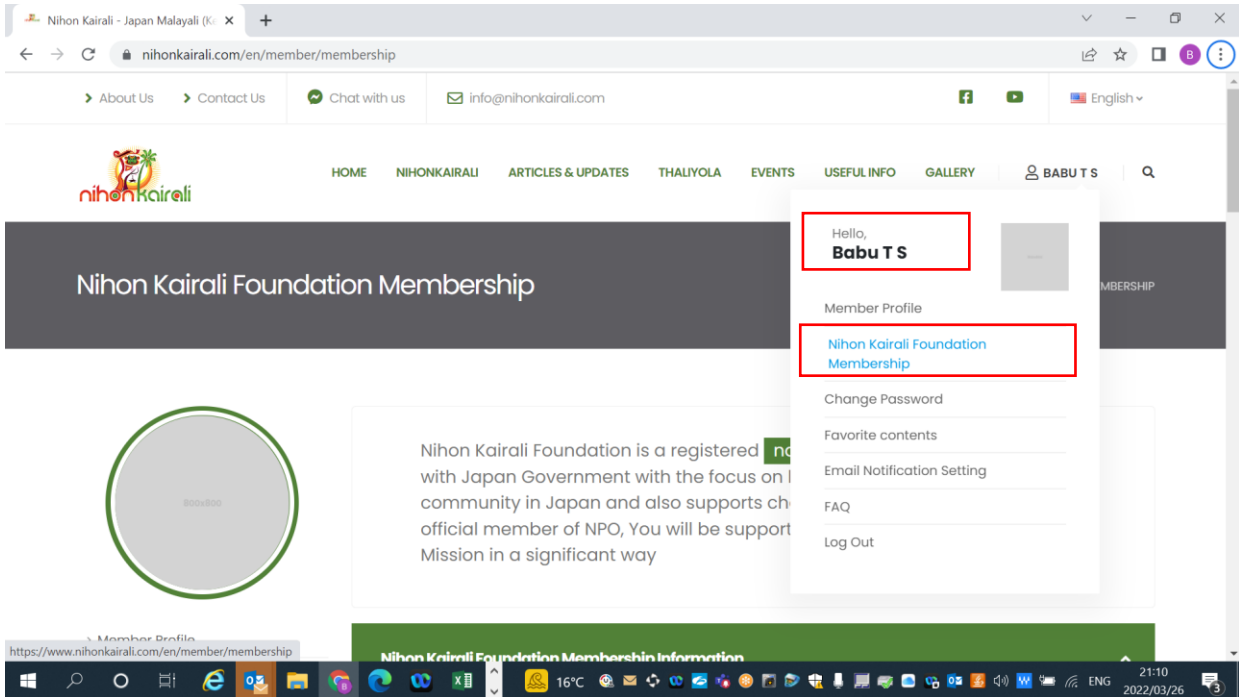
Nihon Kairali - Japan Malayali (K

nihonkairali.com/en/member/membership

About Us
Contact Us
Chat with us
info@nihonkairali.com
English

nihonkairali

HOME
NIHONKAIRALI
ARTICLES & UPDATES
THALIYOLA
EVENTS
USEFUL INFO
GALLERY
BABU T S

Nihon Kairali Foundation Membership

MBERSHIP

Hello,
Babu T S

Member Profile
Nihon Kairali Foundation Membership
Change Password
Favorite contents
Email Notification Setting
FAQ
Log Out

800x800

Nihon Kairali Foundation is a registered no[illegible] with Japan Government with the focus on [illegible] community in Japan and also supports ch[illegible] official member of NPO, You will be support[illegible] Mission in a significant way

Member Profile

Nihon Kairali Foundation Membership Information

https://www.nihonkairali.com/en/member/membership

16°C
ENG
21:10
2022/03/26